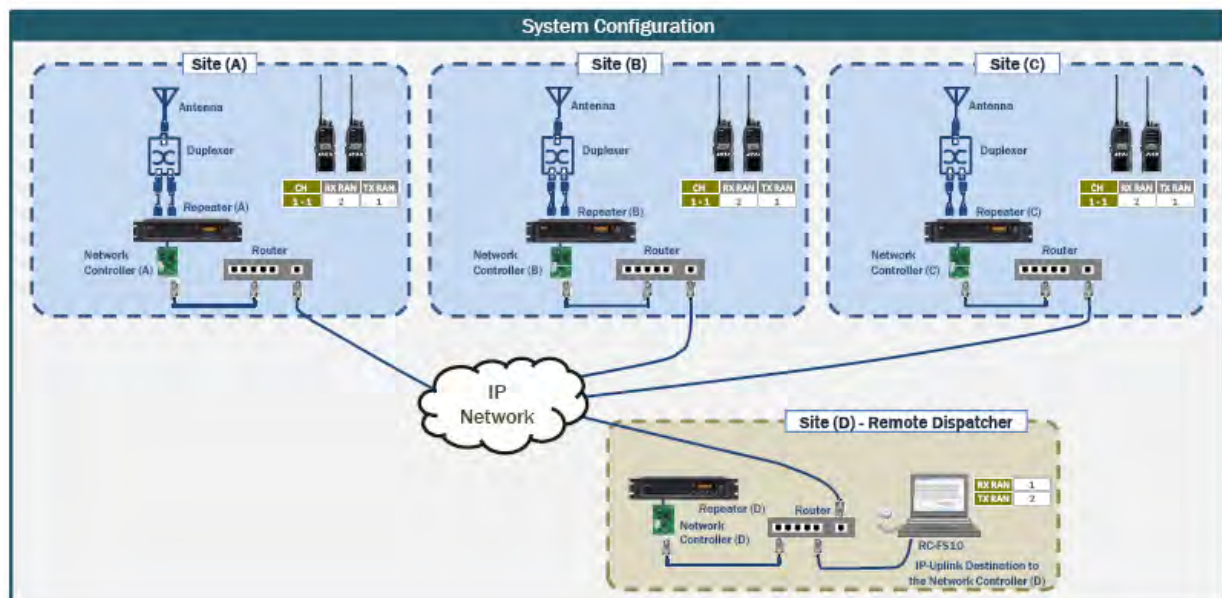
System Configuration

Site (A)

Antenna

Duplexer

| CH | RX RAN | TX RAN |
|---|---|---|
| 1 - 1 | 2 | 1 |

Repeater (A)

Network Controller (A)

Router

Site (B)

Antenna

Duplexer

| CH | RX RAN | TX RAN |
|---|---|---|
| 1 - 1 | 2 | 1 |

Repeater (B)

Network Controller (B)

Router

Site (C)

Antenna

Duplexer

| CH | RX RAN | TX RAN |
|---|---|---|
| 1 - 1 | 2 | 1 |

Repeater (C)

Network Controller (C)

Router

IP Network

Site (D) - Remote Dispatcher

Repeater (D)

Network Controller (D)

Router

| RX RAN | 1 |
|---|---|
| TX RAN | 2 |

RC-FS10

IP-Uplink Destination to the Network Controller (D)